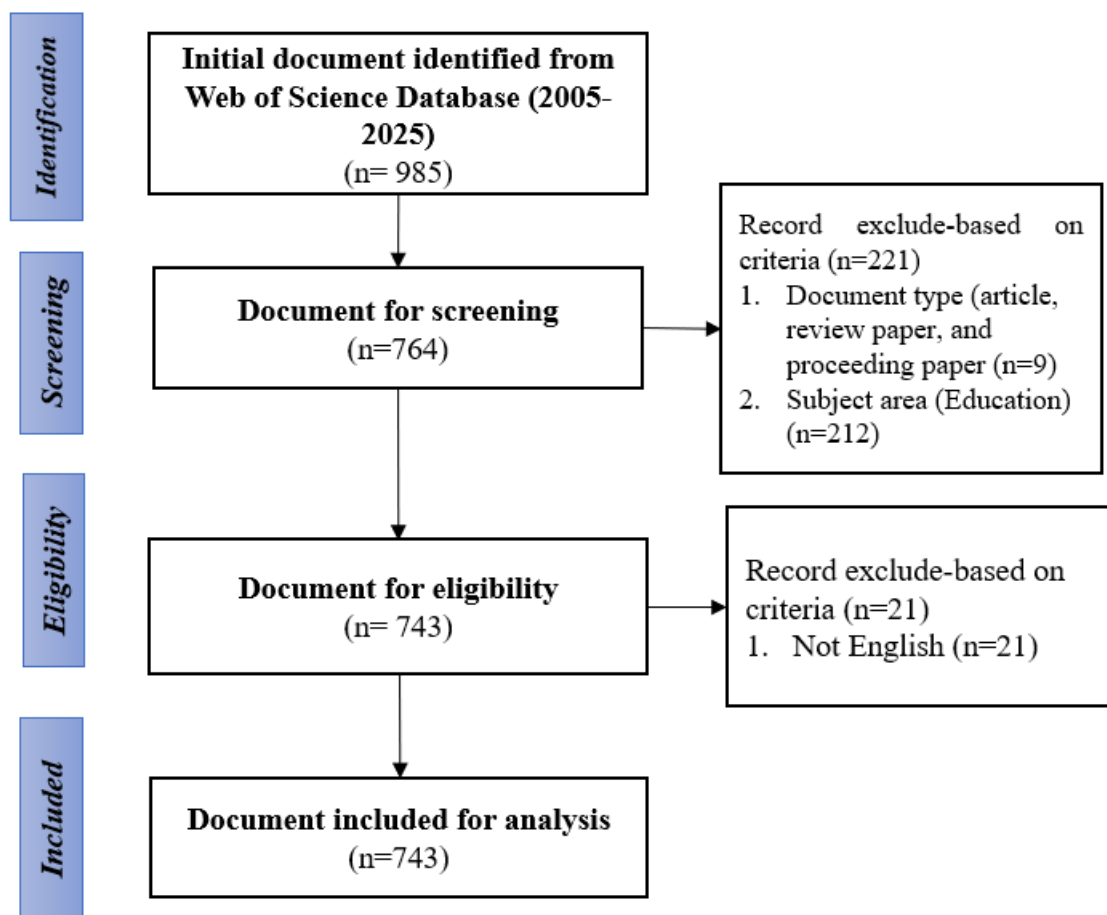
Identification

Initial document identified from Web of Science Database (2005-2025)
(n= 985)

Screening

Document for screening
(n=764)

Record exclude-based on criteria (n=221)
1. Document type (article, review paper, and proceeding paper (n=9)
2. Subject area (Education) (n=212)

Eligibility

Document for eligibility
(n= 743)

Record exclude-based on criteria (n=21)
1. Not English (n=21)

Included

Document included for analysis
(n=743)